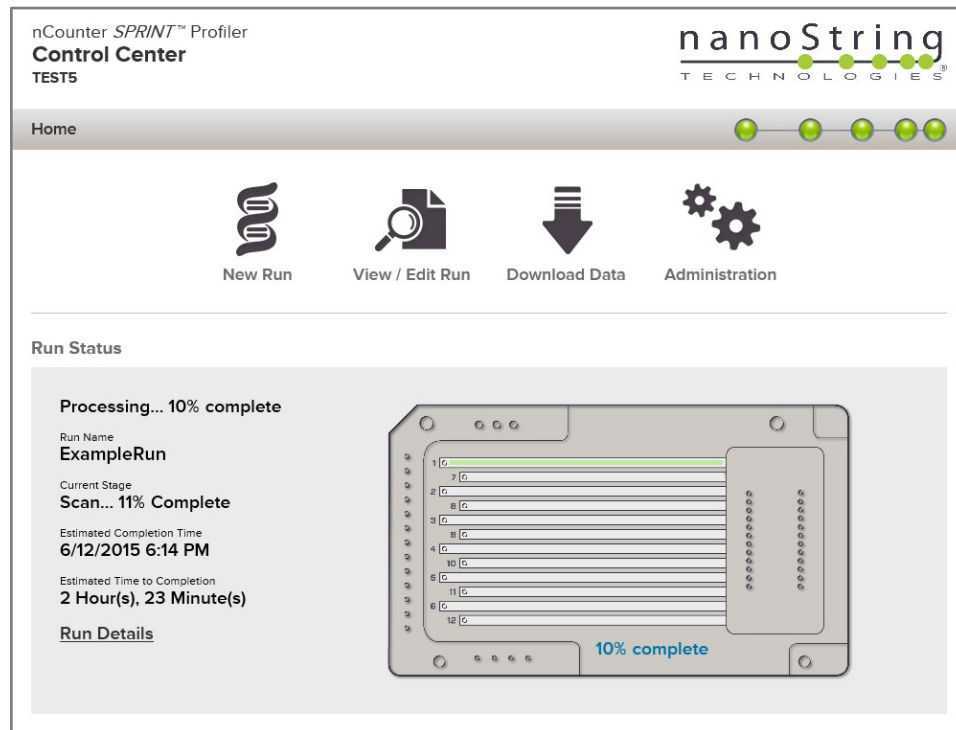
nCounter *SPRINT*™ Profiler
Control Center
TEST5

nanoString
TECHNOLOGIES

Home

New Run
View / Edit Run
Download Data
Administration

Run Status

Processing... 10% complete

Run Name
ExampleRun

Current Stage
Scan... 11% Complete

Estimated Completion Time
6/12/2015 6:14 PM

Estimated Time to Completion
2 Hour(s), 23 Minute(s)

Run Details

1
7
2
8
3
9
4
10
5
11
6
12

10% complete